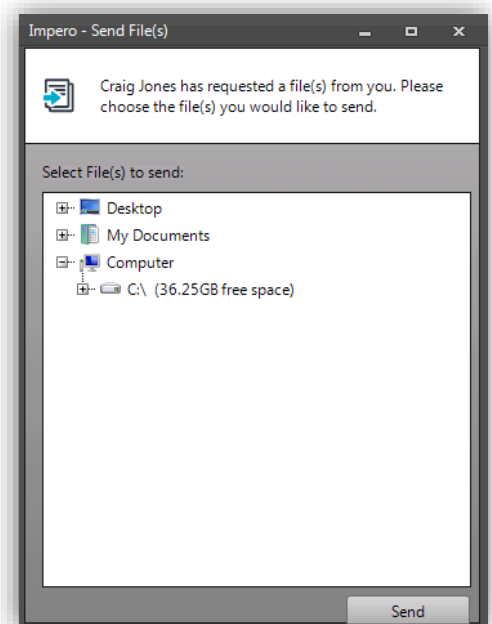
Impero - Send File(s)

Craig Jones has requested a file(s) from you. Please choose the file(s) you would like to send.

Select File(s) to send:

Desktop
My Documents
Computer
C:\ (36.25GB free space)

Send